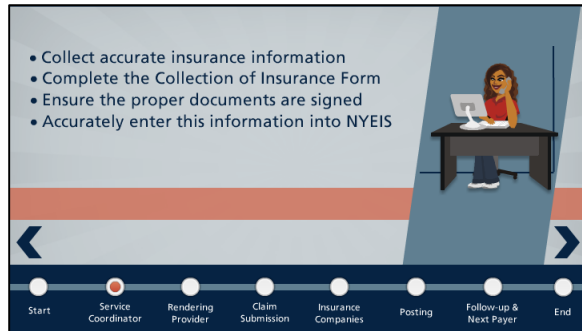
• Collect accurate insurance information
• Complete the Collection of Insurance Form
• Ensure the proper documents are signed
• Accurately enter this information into NYEIS

Start
Service Coordinator
Rendering Provider
Claim Submission
Insurance Companies
Posting
Follow-up & Next Payer
End